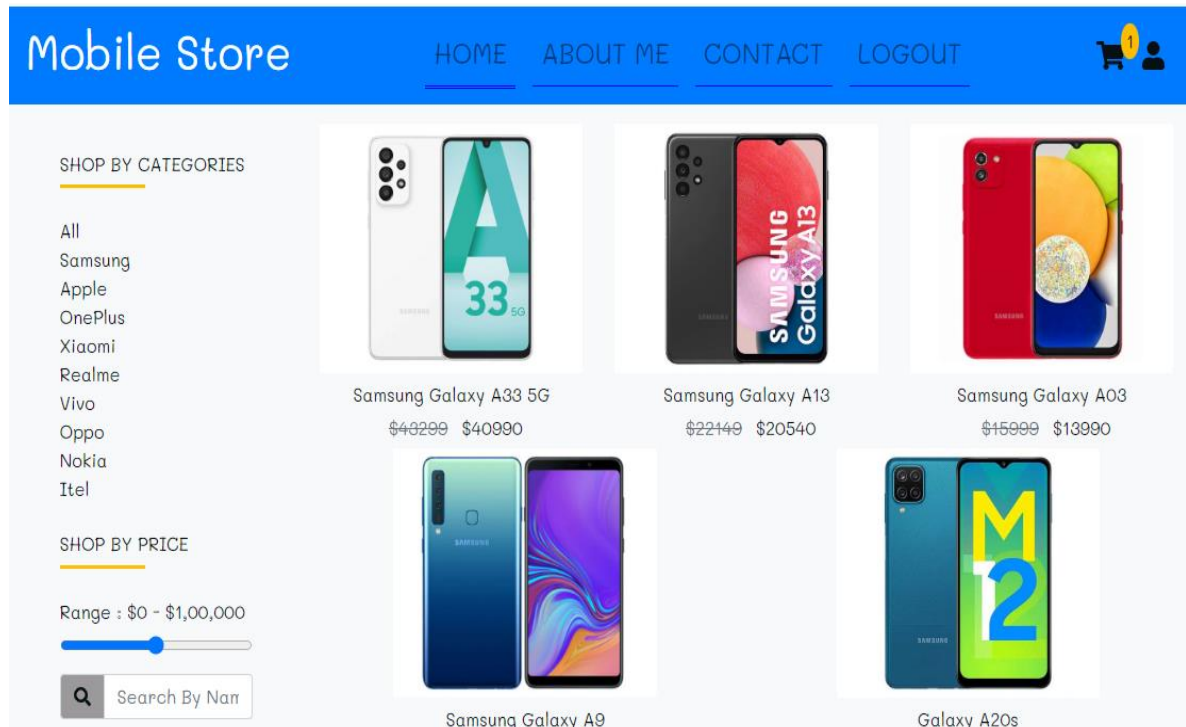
Mobile Store

HOME ABOUT ME CONTACT LOGOUT

1

SHOP BY CATEGORIES

All
Samsung
Apple
OnePlus
Xiaomi
Realme
Vivo
Oppo
Nokia
Itel

SHOP BY PRICE

Range : $0 - $1,00,000

Search By Nam

A 33 5G

SAMSUNG Galaxy A13

Samsung Galaxy A33 5G
~~$43299~~ $40990

Samsung Galaxy A13
~~$22149~~ $20540

Samsung Galaxy A03
~~$15999~~ $13990

M 12

Samsung Galaxy A9

Galaxy A20s